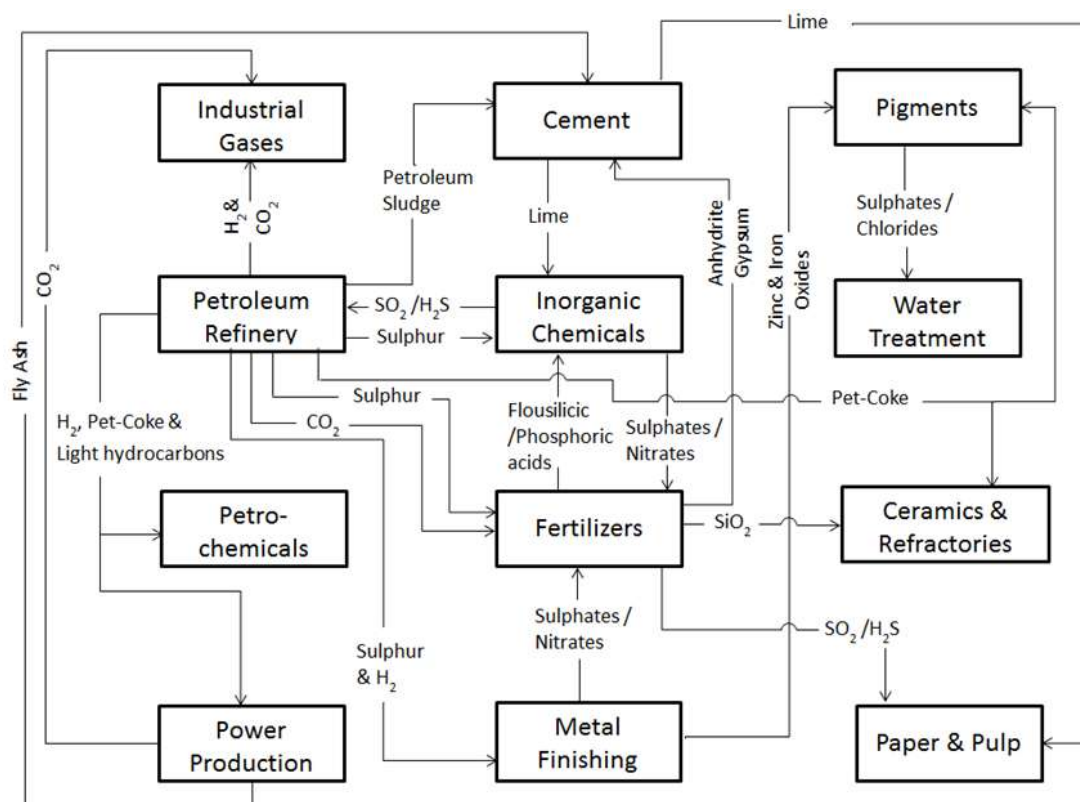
Lime

Industrial Gases

Cement

Pigments

Petroleum Sludge

$H_2$ & $CO_2$

Lime

Anhydrite Gypsum

Zinc & Iron Oxides

Sulphates / Chlorides

Fly Ash

$CO_2$

Petroleum Refinery

$SO_2$ /$H_2S$

Sulphur

Inorganic Chemicals

Water Treatment

Sulphur

Pet-Coke

$H_2$, Pet-Coke & Light hydrocarbons

$CO_2$

Flousilicic /Phosphoric acids

Sulphates / Nitrates

Petro-chemicals

Fertilizers

$SiO_2$

Ceramics & Refractories

Sulphates / Nitrates

Sulphur & $H_2$

$SO_2$ /$H_2S$

Power Production

Metal Finishing

Paper & Pulp